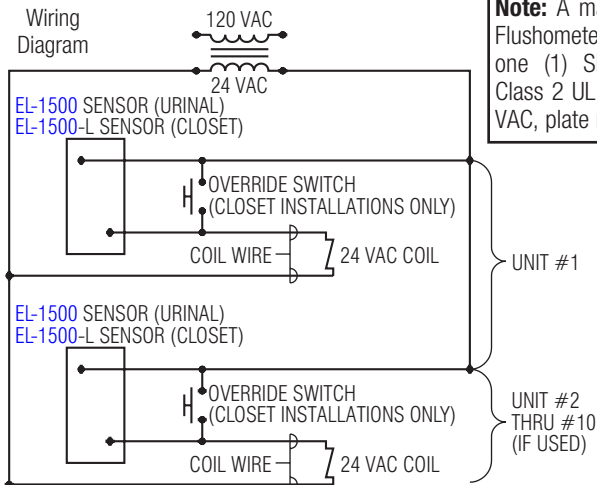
Wiring Diagram

120 VAC

24 VAC

**Note:** A m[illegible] Flushomete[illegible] one (1) S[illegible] Class 2 UL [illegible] VAC, plate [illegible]

EL-1500 SENSOR (URINAL)
EL-1500-L SENSOR (CLOSET)

OVERRIDE SWITCH
(CLOSET INSTALLATIONS ONLY)

COIL WIRE

24 VAC COIL

UNIT #1

EL-1500 SENSOR (URINAL)
EL-1500-L SENSOR (CLOSET)

OVERRIDE SWITCH
(CLOSET INSTALLATIONS ONLY)

COIL WIRE

24 VAC COIL

UNIT #2
THRU #10
(IF USED)